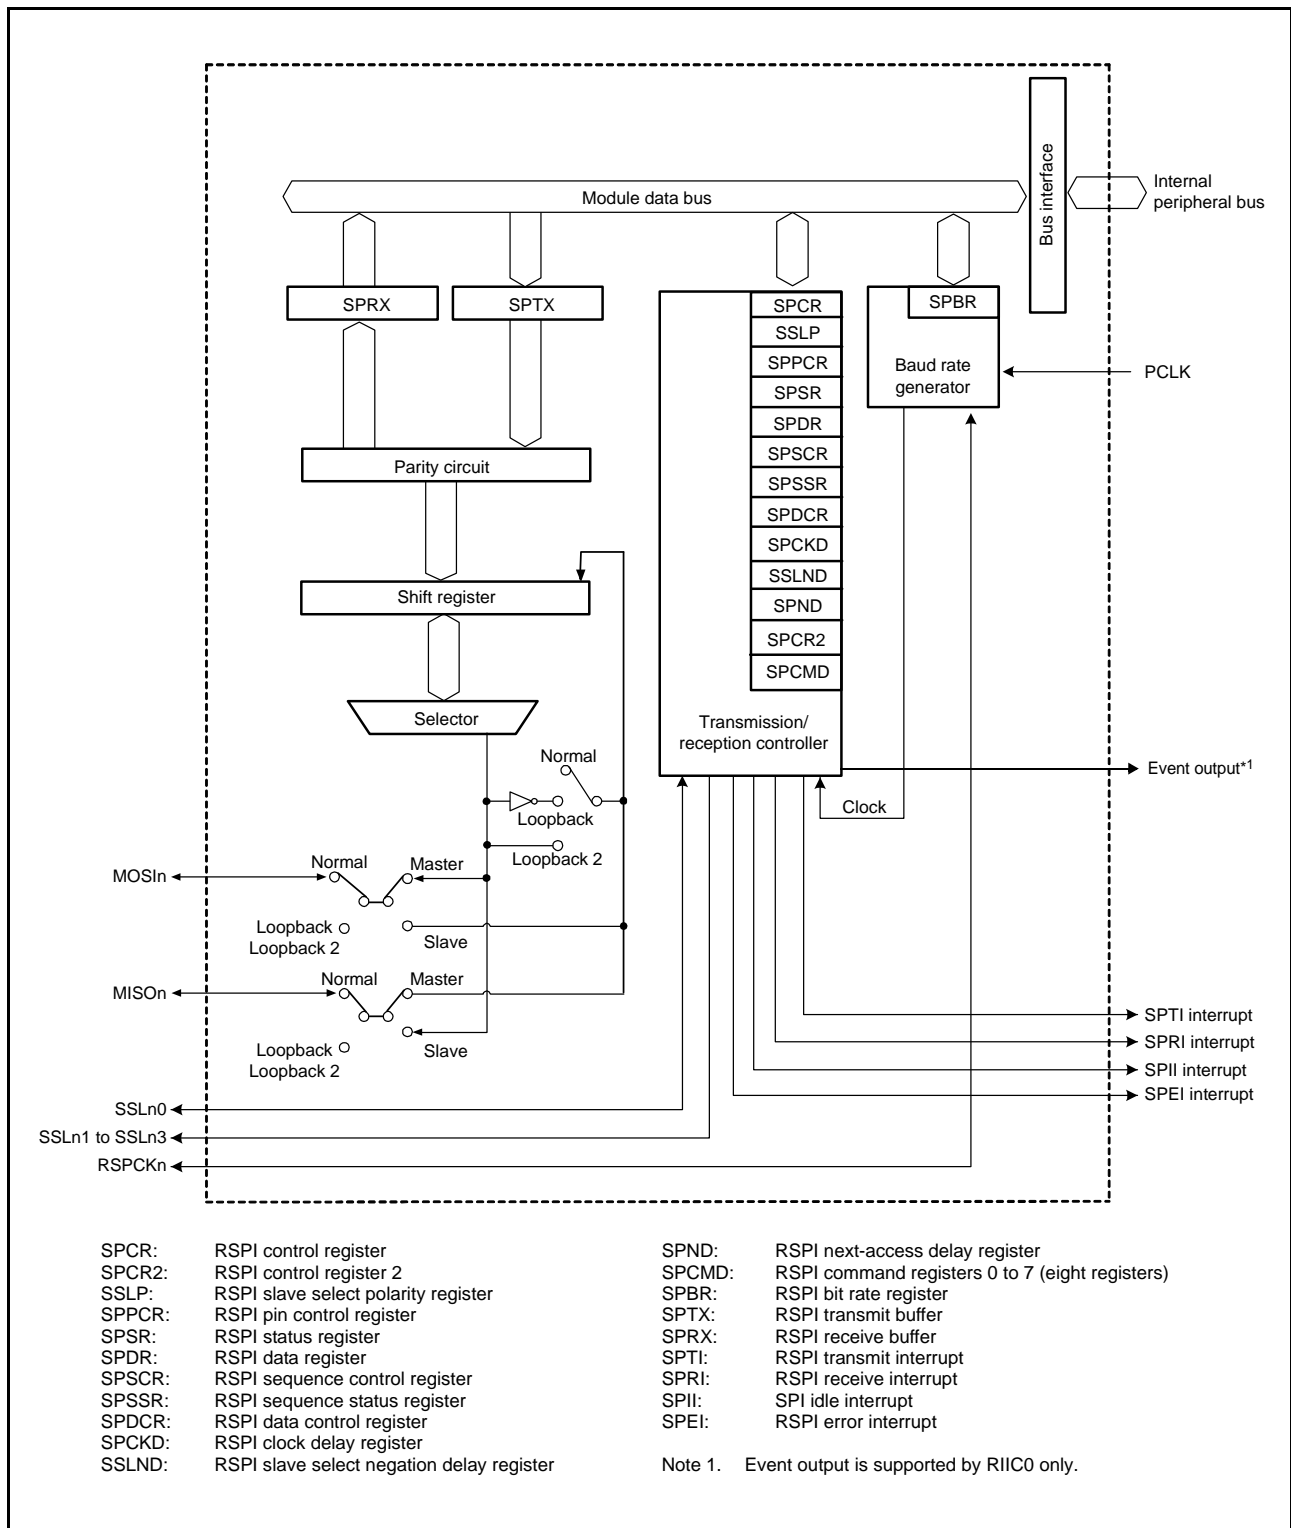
Bus interface

Internal peripheral bus

Module data bus

SPRX

SPTX

SPCR
SSLP
SPPCR
SPSR
SPDR
SPSCR
SPSSR
SPDCR
SPCKD
SSLND
SPND
SPCR2
SPCMD

SPBR

Baud rate generator

PCLK

Parity circuit

Shift register

Selector

Transmission/ reception controller

Normal

Loopback

Loopback 2

Event output*1

Clock

MOSIn

Normal

Master

Loopback
Loopback 2

Slave

MISOn

Normal

Master

Loopback
Loopback 2

Slave

SPTI interrupt

SPRI interrupt

SPII interrupt

SPEI interrupt

SSLn0

SSLn1 to SSLn3

RSPCKn

SPCR: RSPI control register
SPCR2: RSPI control register 2
SSLP: RSPI slave select polarity register
SPPCR: RSPI pin control register
SPSR: RSPI status register
SPDR: RSPI data register
SPSCR: RSPI sequence control register
SPSSR: RSPI sequence status register
SPDCR: RSPI data control register
SPCKD: RSPI clock delay register
SSLND: RSPI slave select negation delay register

SPND: RSPI next-access delay register
SPCMD: RSPI command registers 0 to 7 (eight registers)
SPBR: RSPI bit rate register
SPTX: RSPI transmit buffer
SPRX: RSPI receive buffer
SPTI: RSPI transmit interrupt
SPRI: RSPI receive interrupt
SPII: SPI idle interrupt
SPEI: RSPI error interrupt

Note 1. Event output is supported by RIIC0 only.